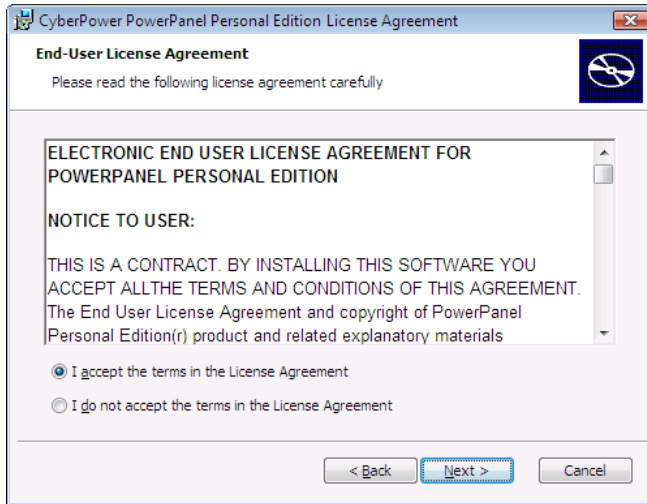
CyberPower PowerPanel Personal Edition License Agreement

End-User License Agreement

Please read the following license agreement carefully

ELECTRONIC END USER LICENSE AGREEMENT FOR POWERPANEL PERSONAL EDITION

NOTICE TO USER:

THIS IS A CONTRACT. BY INSTALLING THIS SOFTWARE YOU ACCEPT ALLTHE TERMS AND CONDITIONS OF THIS AGREEMENT. The End User License Agreement and copyright of PowerPanel Personal Edition(r) product and related explanatory materials

I accept the terms in the License Agreement

I do not accept the terms in the License Agreement

< Back

Next >

Cancel